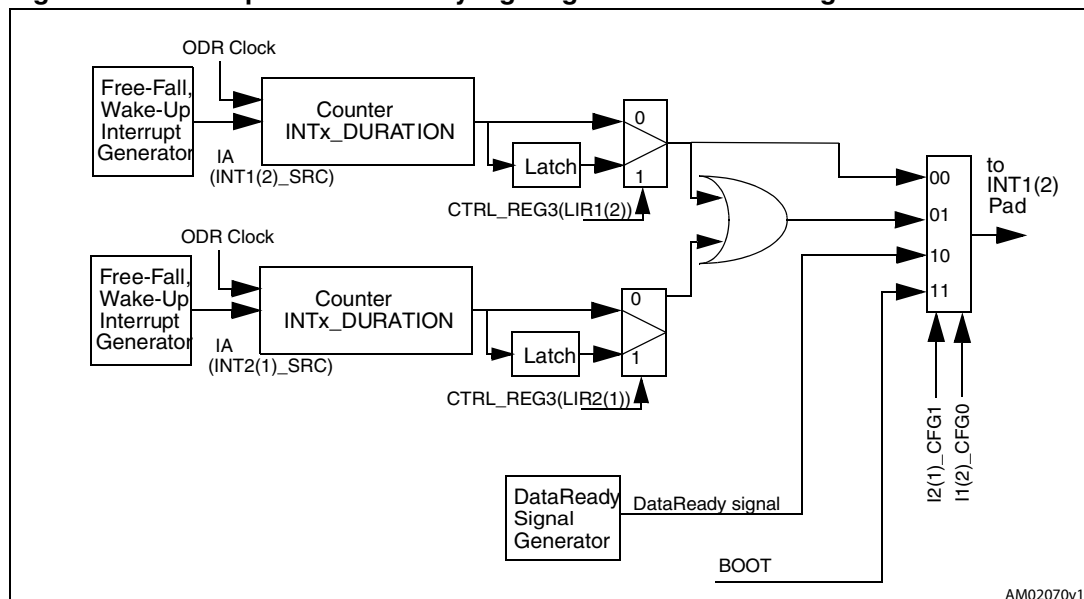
ODR Clock

Free-Fall, Wake-Up Interrupt Generator

Counter INTx_DURATION

IA (INT1(2)_SRC)

Latch

0

1

CTRL_REG3(LIR1(2))

ODR Clock

Free-Fall, Wake-Up Interrupt Generator

Counter INTx_DURATION

IA (INT2(1)_SRC)

Latch

0

1

CTRL_REG3(LIR2(1))

00

01

10

11

to INT1(2) Pad

I2(1)_CFG1

I1(2)_CFG0

DataReady Signal Generator

DataReady signal

BOOT

AM02070v1